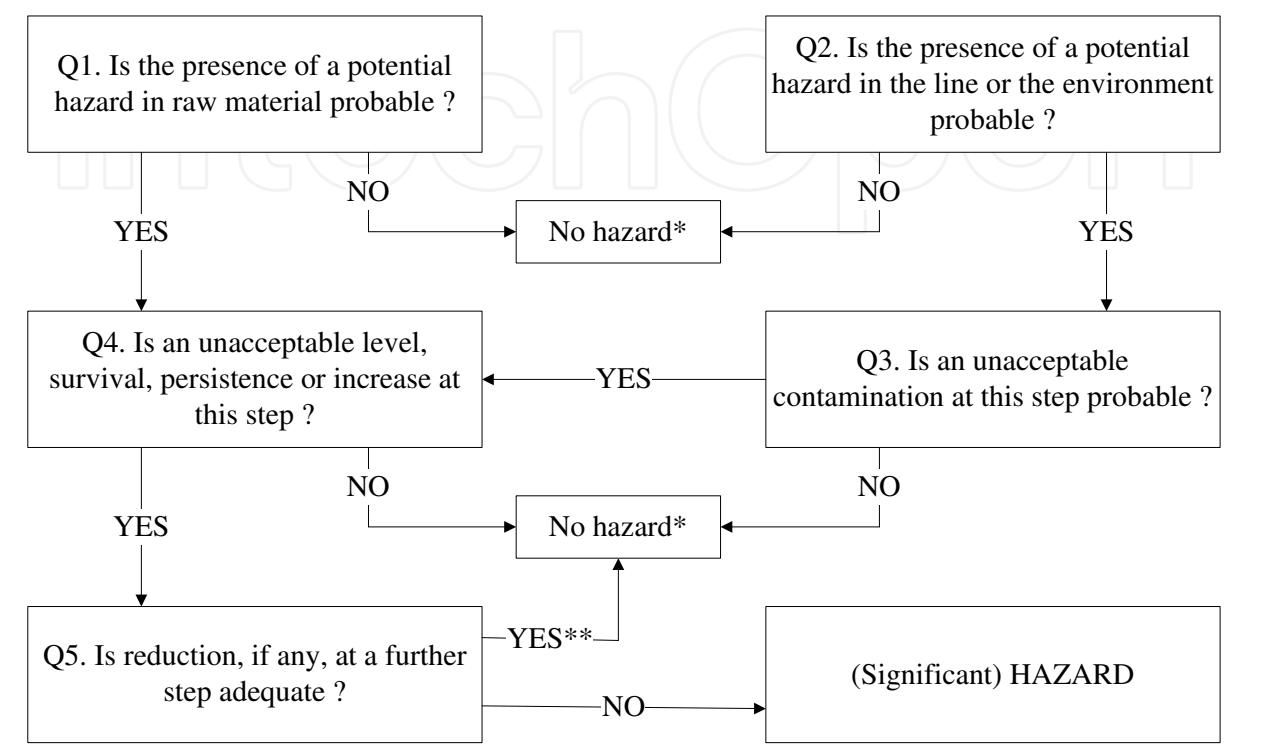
Q1. Is the presence of a potential hazard in raw material probable ?

Q2. Is the presence of a potential hazard in the line or the environment probable ?

NO

NO

YES

No hazard*

YES

Q4. Is an unacceptable level, survival, persistence or increase at this step ?

YES

Q3. Is an unacceptable contamination at this step probable ?

NO

NO

YES

No hazard*

YES**

Q5. Is reduction, if any, at a further step adequate ?

NO

(Significant) HAZARD